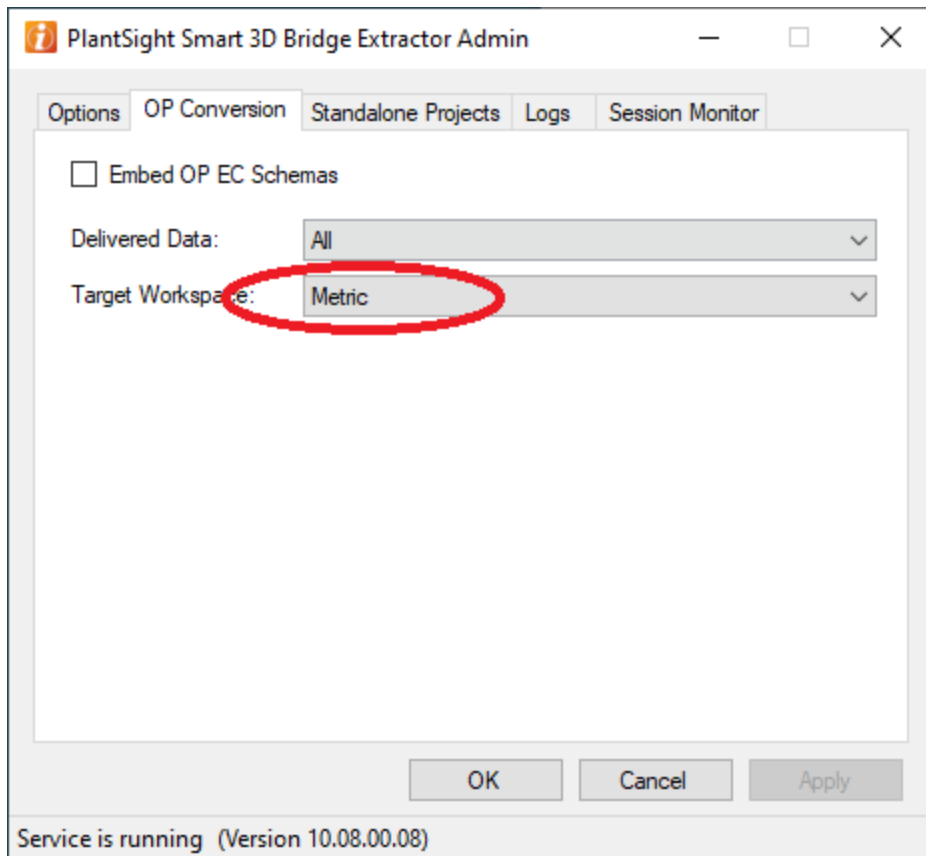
PlantSight Smart 3D Bridge Extractor Admin

Options | OP Conversion | Standalone Projects | Logs | Session Monitor

Embed OP EC Schemas

Delivered Data: All

Target Workspace: Metric

OK Cancel Apply

Service is running (Version 10.08.00.08)